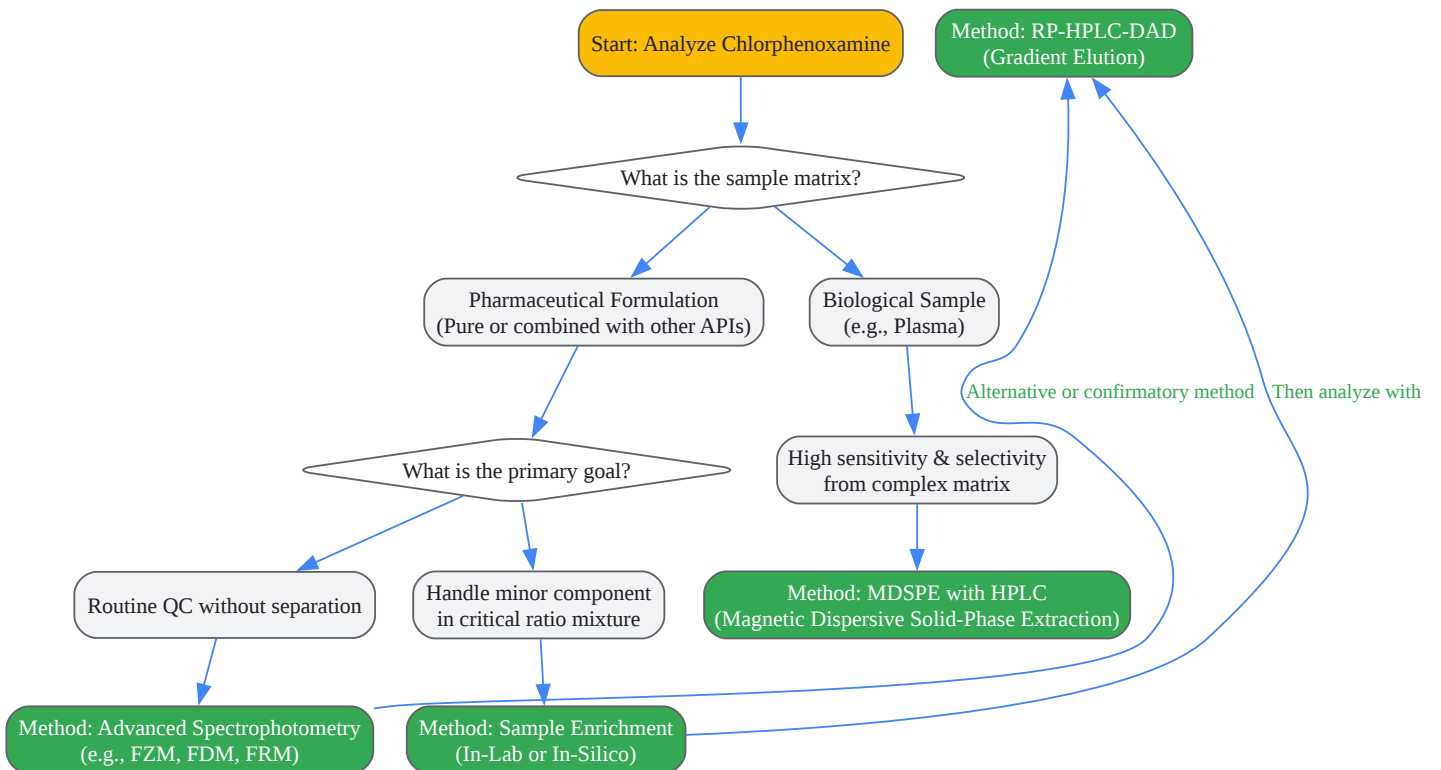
Start: Analyze Chlorphenoxamine

Method: RP-HPLC-DAD
(Gradient Elution)

What is the sample matrix?

Pharmaceutical Formulation
(Pure or combined with other APIs)

Biological Sample
(e.g., Plasma)

Alternative or confirmatory method

Then analyze with

What is the primary goal?

High sensitivity & selectivity
from complex matrix

Routine QC without separation

Handle minor component
in critical ratio mixture

Method: MDSPE with HPLC
(Magnetic Dispersive Solid-Phase Extraction)

Method: Advanced Spectrophotometry
(e.g., FZM, FDM, FRM)

Method: Sample Enrichment
(In-Lab or In-Silico)